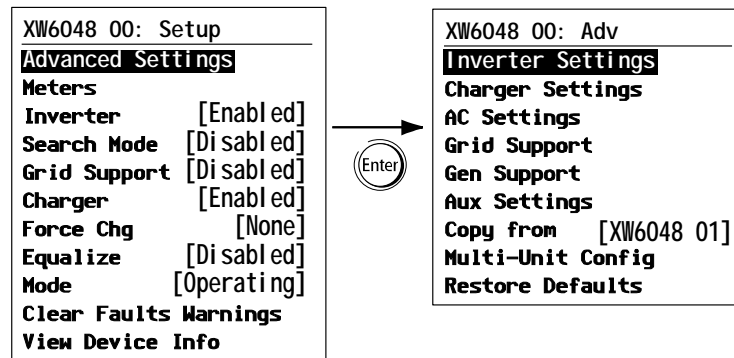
XW6048 00: Setup
Advanced Settings
Meters
Inverter [Enabled]
Search Mode [Disabled]
Grid Support [Disabled]
Charger [Enabled]
Force Chg [None]
Equalize [Disabled]
Mode [Operating]
Clear Faults Warnings
View Device Info

Enter

XW6048 00: Adv
Inverter Settings
Charger Settings
AC Settings
Grid Support
Gen Support
Aux Settings
Copy from [XW6048 01]
Multi-Unit Config
Restore Defaults